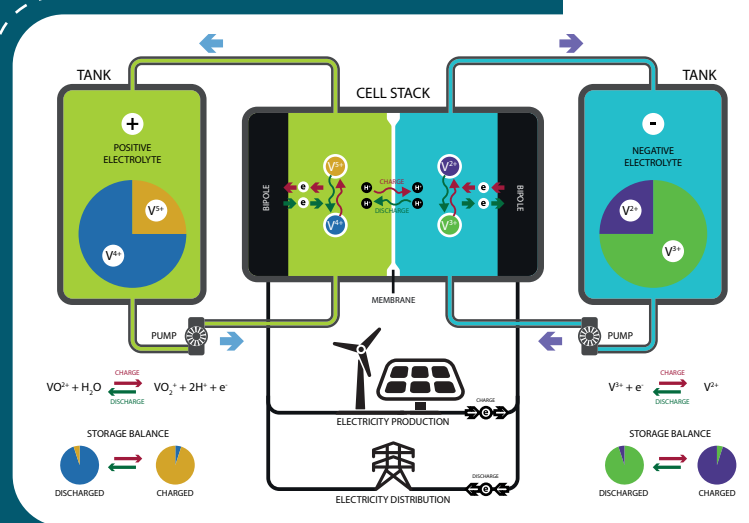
TANK

+

POSITIVE ELECTROLYTE

$V^{5+}$

$V^{4+}$

CELL STACK

BIPOLE

$V^{5+}$

$V^{4+}$

e

e

$H^+$

$H^+$

CHARGE

DISCHARGE

$H^+$

$H^+$

$V^{2+}$

$V^{3+}$

e

e

BIPOLE

MEMBRANE

TANK

-

NEGATIVE ELECTROLYTE

$V^{2+}$

$V^{3+}$

PUMP

PUMP

$VO^{2+} + H_2O$ CHARGE DISCHARGE $VO_2^+ + 2H^+ + e^-$

$V^{3+} + e^-$ CHARGE DISCHARGE $V^{2+}$

CHARGE

e

ELECTRICITY PRODUCTION

DISCHARGE

e

ELECTRICITY DISTRIBUTION

STORAGE BALANCE

DISCHARGED

CHARGED

STORAGE BALANCE

DISCHARGED

CHARGED